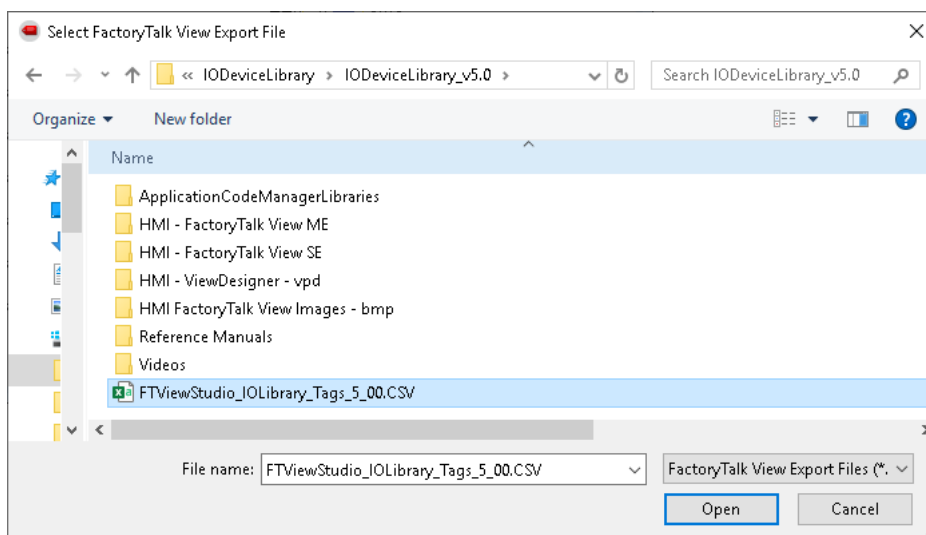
Select FactoryTalk View Export File

« IODeviceLibrary › IODeviceLibrary_v5.0 ›

Search IODeviceLibrary_v5.0

Organize ▾ New folder

Name

ApplicationCodeManagerLibraries
HMI - FactoryTalk View ME
HMI - FactoryTalk View SE
HMI - ViewDesigner - vpd
HMI FactoryTalk View Images - bmp
Reference Manuals
Videos
FTViewStudio_IOLibrary_Tags_5_00.CSV

File name: FTViewStudio_IOLibrary_Tags_5_00.CSV

FactoryTalk View Export Files (*.

Open Cancel